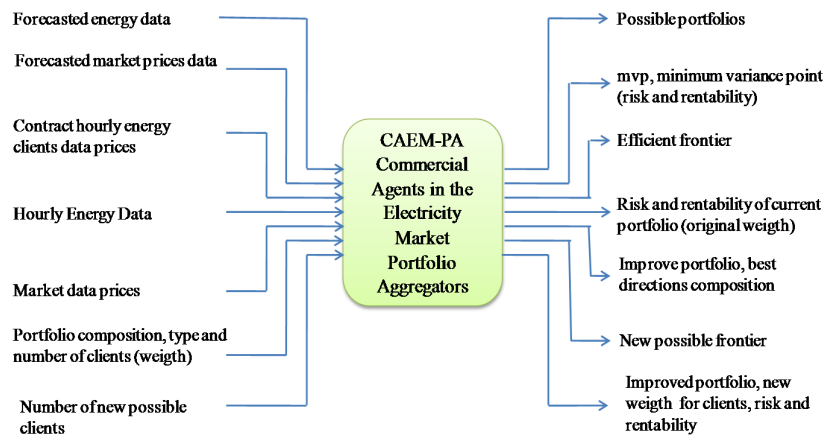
Forecasted energy data

Forecasted market prices data

Contract hourly energy clients data prices

Hourly Energy Data

Market data prices

Portfolio composition, type and number of clients (weigth)

Number of new possible clients

CAEM-PA Commercial Agents in the Electricity Market Portfolio Aggregators

Possible portfolios

mvp, minimum variance point (risk and rentability)

Efficient frontier

Risk and rentability of current portfolio (original weigth)

Improve portfolio, best directions composition

New possible frontier

Improved portfolio, new weigth for clients, risk and rentability